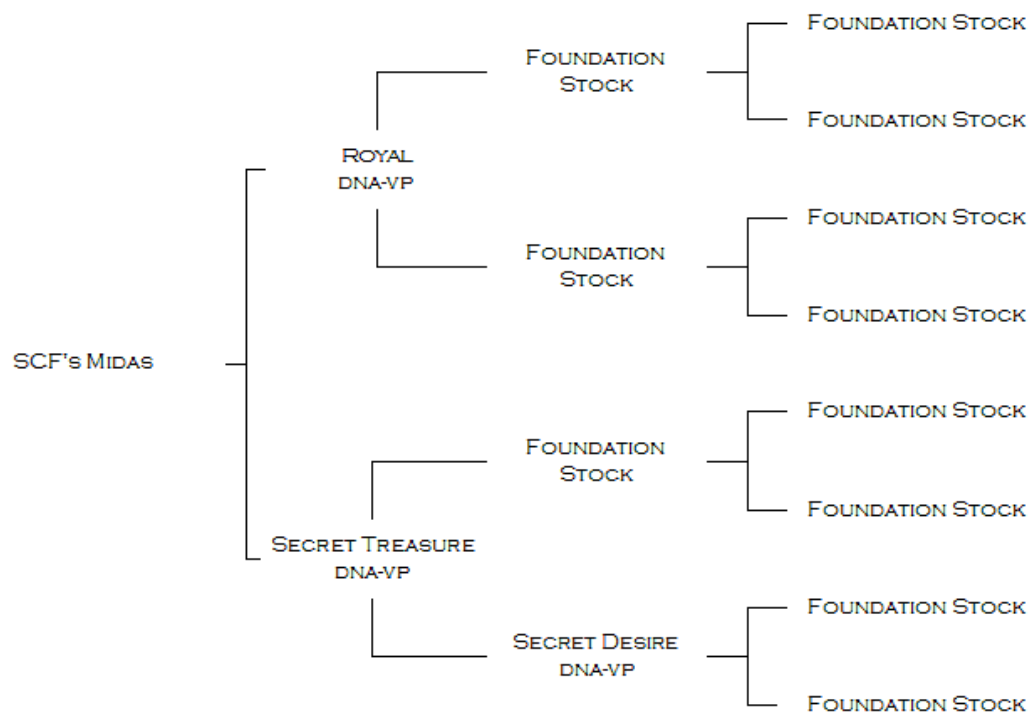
SCF's Midas

Royal
DNA-VP

Foundation Stock

Foundation Stock

Foundation Stock

Foundation Stock

Foundation Stock

Foundation Stock

Secret Treasure
DNA-VP

Foundation Stock

Foundation Stock

Foundation Stock

Secret Desire
DNA-VP

Foundation Stock

Foundation Stock